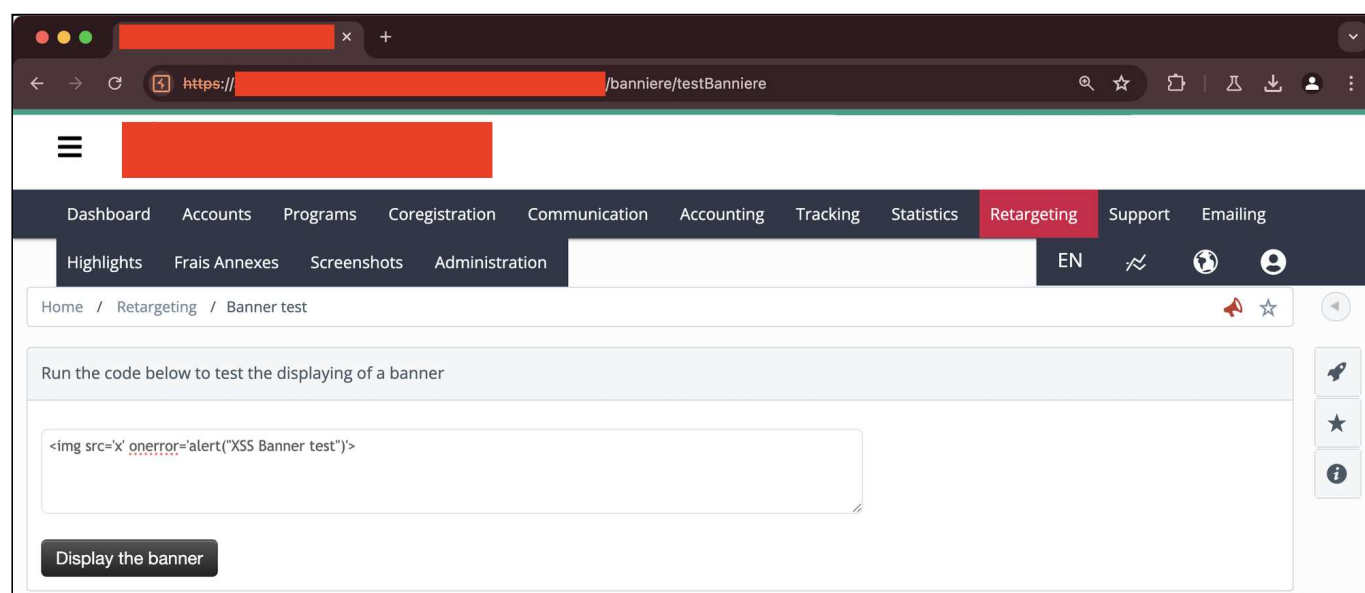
https:// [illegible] /banniere/testBanniere

Dashboard Accounts Programs Coregistration Communication Accounting Tracking Statistics Retargeting Support Emailing

Highlights Frais Annexes Screenshots Administration EN

Home / Retargeting / Banner test

Run the code below to test the displaying of a banner

<img src='x' onerror='alert("XSS Banner test")'>

Display the banner